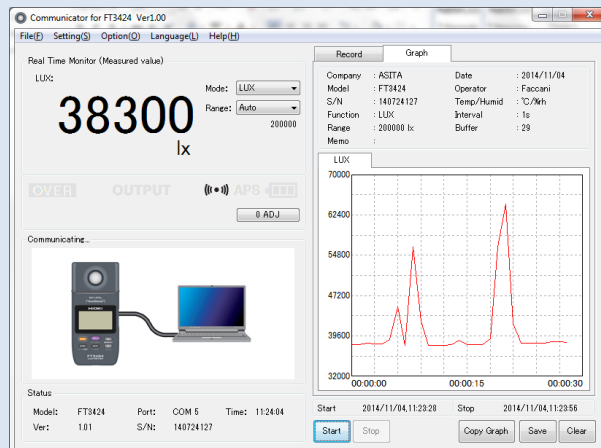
Communicator for FT3424 Ver1.00

File(F) Setting(S) Option(O) Language(L) Help(H)

Real Time Monitor (Measured value)

LUX:

38300

lx

Mode: LUX

Range: Auto

200000

OVER OUTPUT APS

0 ADJ

Communicating...

Status

Model: FT3424 Port: COM 5 Time: 11:24:04

Ver: 1.01 S/N: 140724127

Record Graph

Company : ASITA Date : 2014/11/04
Model : FT3424 Operator : Faccani
S/N : 140724127 Temp/Humid : ℃/%rh
Function : LUX Interval : 1s
Range : 200000 lx Buffer : 29
Memo :

LUX

70000
62400
54800
47200
39600
32000

00:00:00 00:00:15 00:00:30

Start 2014/11/04,11:23:28 Stop 2014/11/04,11:23:56

Start Stop Copy Graph Save Clear